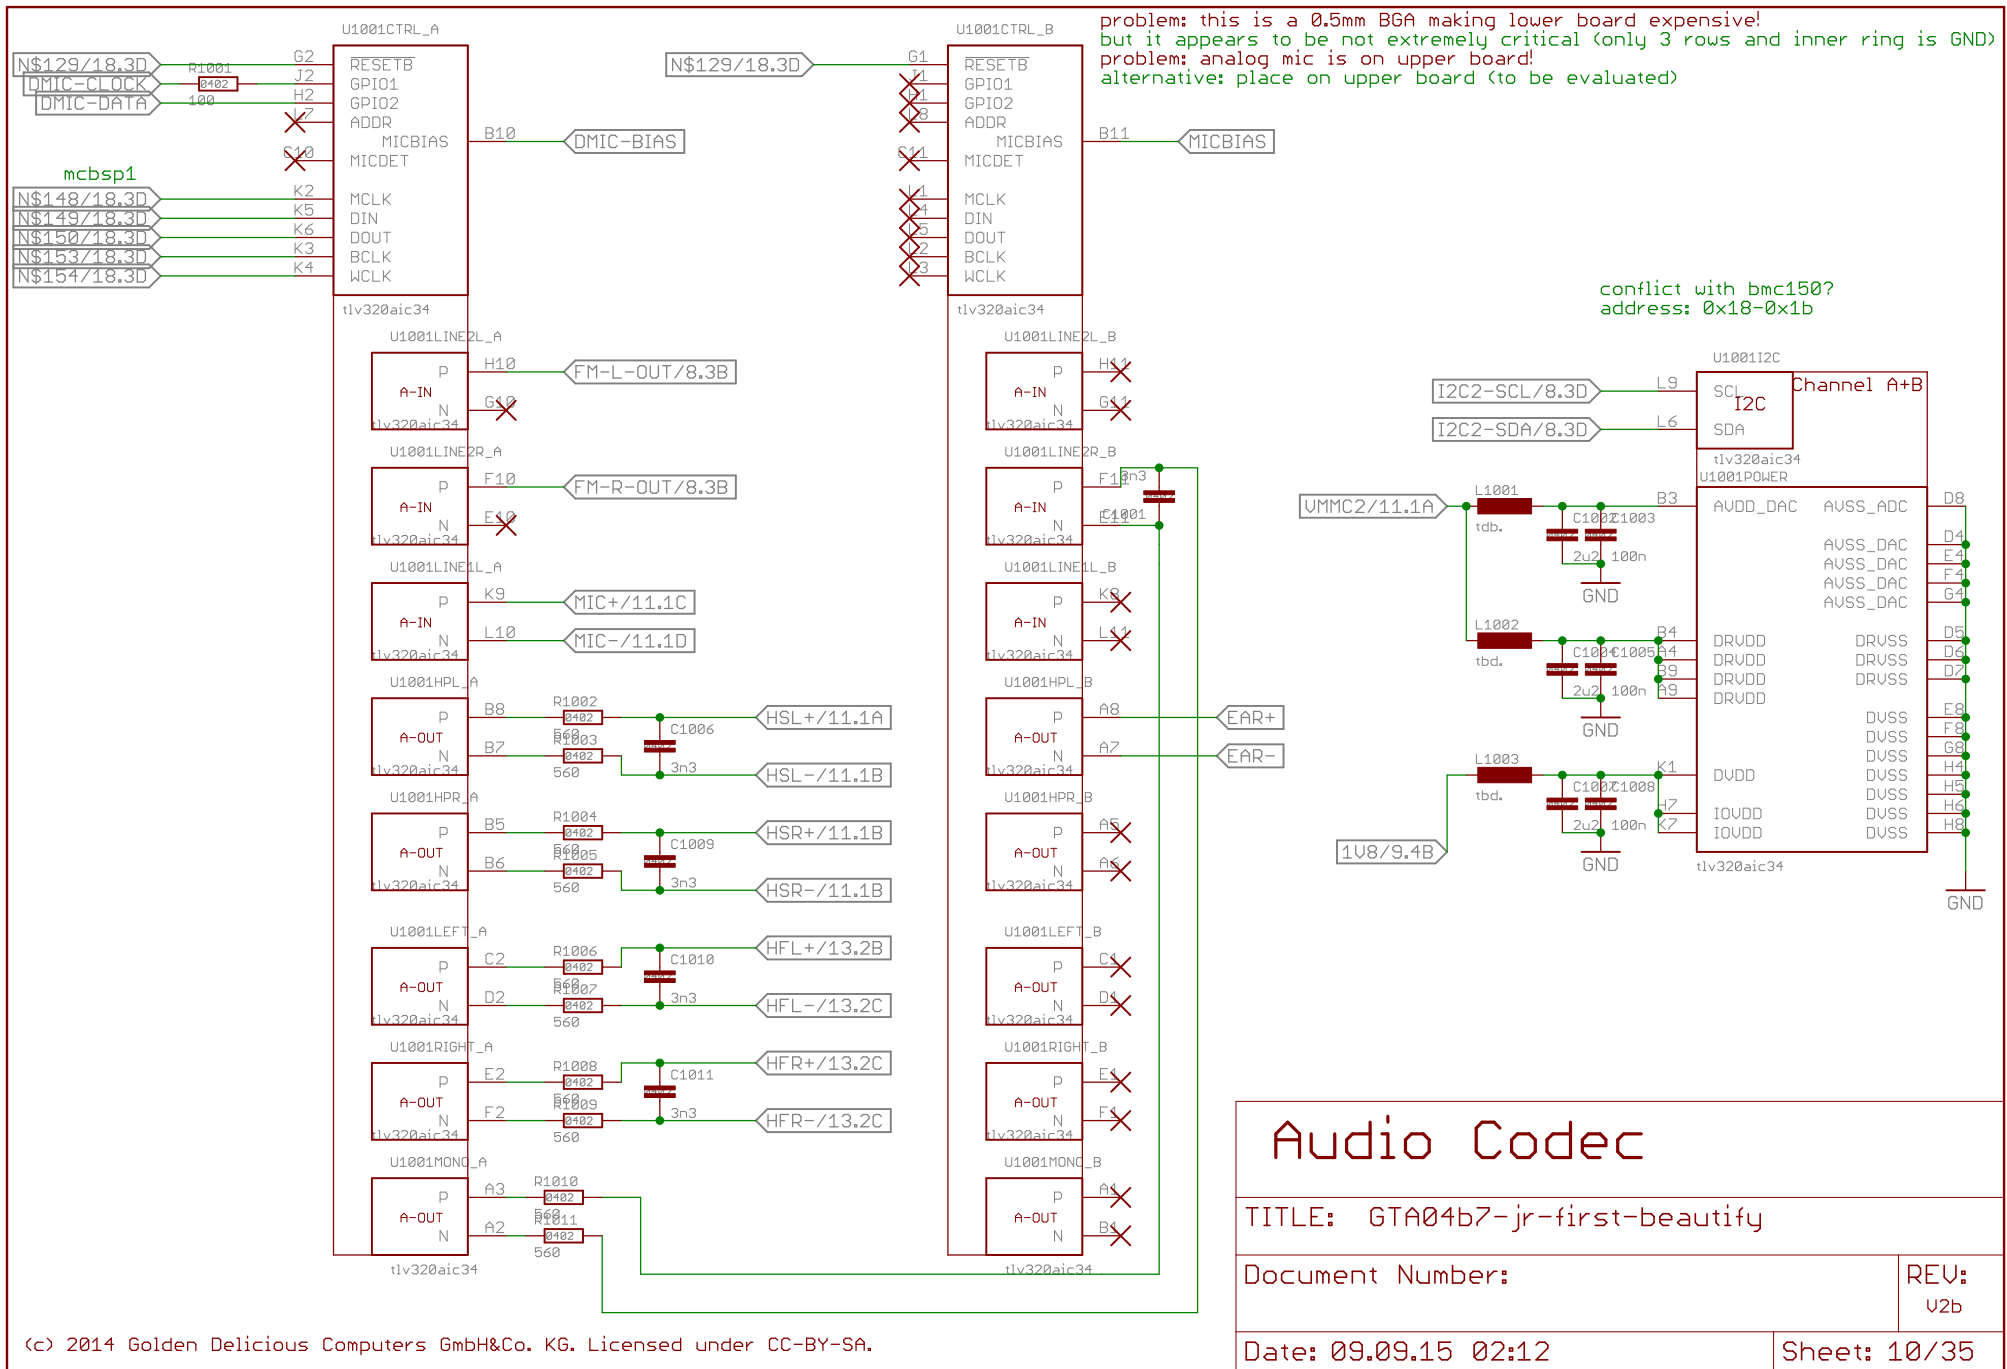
problem: this is a 0.5mm BGA making lower board expensive!
but it appears to be not extremely critical (only 3 rows and inner ring is GND)
problem: analog mic is on upper board!
alternative: place on upper board (to be evaluated)

U1001CTRL_A

N$129/18.3D G2 RESETB
DMIC-CLOCK R1001 0402 J2 GPIO1
DMIC-DATA 100 H2 GPIO2
L7 ADDR
MICBIAS B10 DMIC-BIAS
G10 MICDET

mcbsp1
N$148/18.3D K2 MCLK
N$149/18.3D K5 DIN
N$150/18.3D K6 DOUT
N$153/18.3D K3 BCLK
N$154/18.3D K4 WCLK
tlv320aic34

U1001CTRL_B
N$129/18.3D G1 RESETB
GPIO1
GPIO2
ADDR
MICBIAS B11 MICBIAS
G11 MICDET
MCLK
DIN
DOUT
BCLK
WCLK
tlv320aic34

U1001LINE2L_A
A-IN P H10 FM-L-OUT/8.3B
N G10
tlv320aic34

U1001LINE2R_A
A-IN P F10 FM-R-OUT/8.3B
N E10
tlv320aic34

U1001LINE1L_A
A-IN P K9 MIC+/11.1C
N L10 MIC-/11.1D
tlv320aic34

U1001HPL_A
A-OUT P B8 R1002 0402 560 C1006 HSL+/11.1A
N B7 R1003 0402 560 3n3 HSL-/11.1B
tlv320aic34

U1001HPR_A
A-OUT P B5 R1004 0402 560 C1009 HSR+/11.1B
N B6 R1005 0402 560 3n3 HSR-/11.1B
tlv320aic34

U1001LEFT_A
A-OUT P C2 R1006 0402 560 C1010 HFL+/13.2B
N D2 R1007 0402 560 3n3 HFL-/13.2C
tlv320aic34

U1001RIGHT_A
A-OUT P E2 R1008 0402 560 C1011 HFR+/13.2C
N F2 R1009 0402 560 3n3 HFR-/13.2C
tlv320aic34

U1001MONO_A
A-OUT P A3 R1010 0402 560
N A2 R1011 0402 560
tlv320aic34

U1001LINE2L_B
A-IN P H11
N G11
tlv320aic34

U1001LINE2R_B
A-IN P F11 3n3 C1001
N E11
tlv320aic34

U1001LINE1L_B
A-IN P K8
N L11
tlv320aic34

U1001HPL_B
A-OUT P A8 EAR+
N A7 EAR-
tlv320aic34

U1001HPR_B
A-OUT P A5
N A6
tlv320aic34

U1001LEFT_B
A-OUT P C1
N D1
tlv320aic34

U1001RIGHT_B
A-OUT P E1
N F1
tlv320aic34

U1001MONO_B
A-OUT P A1
N B1
tlv320aic34

conflict with bmc150?
address: 0x18-0x1b

U1001I2C
I2C2-SCL/8.3D L9 SCL I2C Channel A+B
I2C2-SDA/8.3D L6 SDA
tlv320aic34
U1001POWER
VMMC2/11.1A L1001 tdb. C1002 C1003 2u2 100n GND B3 AVDD_DAC AVSS_ADC D8
AVSS_DAC D4
AVSS_DAC E4
AVSS_DAC F4
AVSS_DAC G4
L1002 tbd. C1004 C1005 2u2 100n GND B4 A4 B9 A9 DRVDD DRVDD DRVDD DRVDD DRVSS D5 DRVSS D6 DRVSS D7
DVSS E8 DVSS F8 DVSS G8 DVSS H4 DVSS H5 DVSS H6 DVSS H8
L1003 tbd. C1007 C1008 2u2 100n GND K1 DVDD H7 K7 IOVDD IOVDD
1V8/9.4B
tlv320aic34
GND

Audio Codec
TITLE: GTA04b7-jr-first-beautify
Document Number:
REV: V2b
Date: 09.09.15 02:12
Sheet: 10/35

(c) 2014 Golden Delicious Computers GmbH&Co. KG. Licensed under CC-BY-SA.